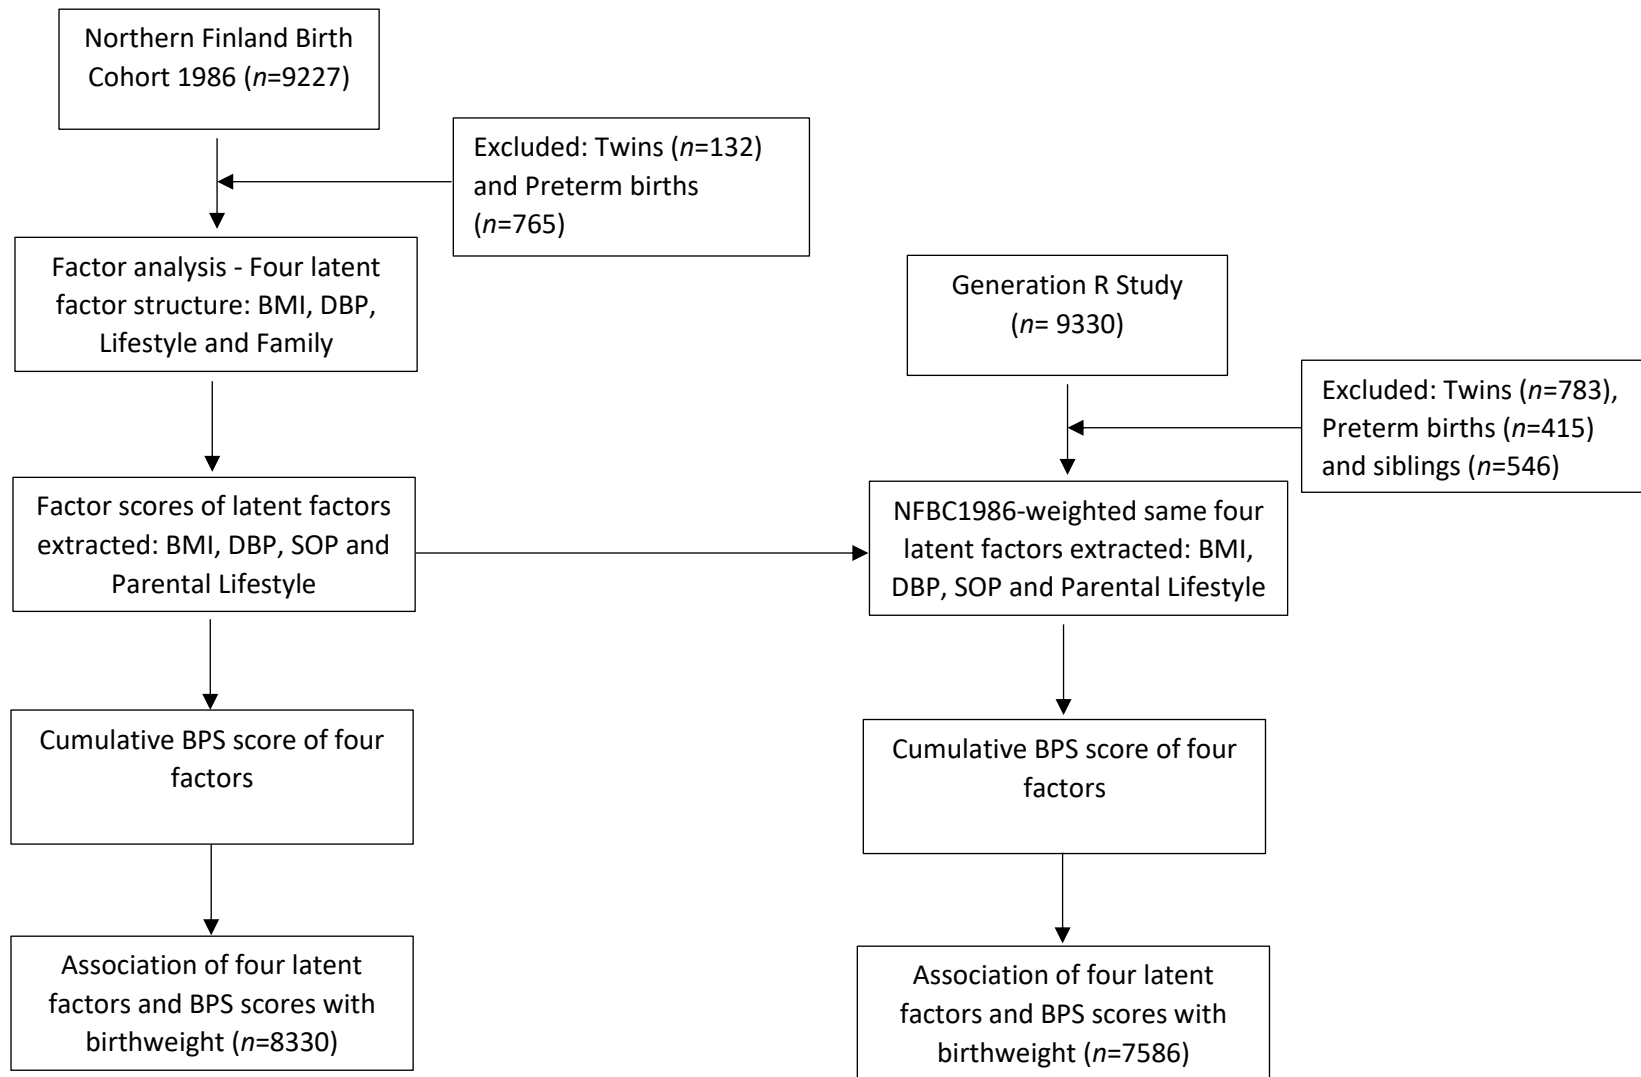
Northern Finland Birth Cohort 1986 (*n*=9227)

Excluded: Twins (*n*=132) and Preterm births (*n*=765)

Factor analysis - Four latent factor structure: BMI, DBP, Lifestyle and Family

Factor scores of latent factors extracted: BMI, DBP, SOP and Parental Lifestyle

Cumulative BPS score of four factors

Association of four latent factors and BPS scores with birthweight (*n*=8330)

Generation R Study (*n*= 9330)

Excluded: Twins (*n*=783), Preterm births (*n*=415) and siblings (*n*=546)

NFBC1986-weighted same four latent factors extracted: BMI, DBP, SOP and Parental Lifestyle

Cumulative BPS score of four factors

Association of four latent factors and BPS scores with birthweight (*n*=7586)